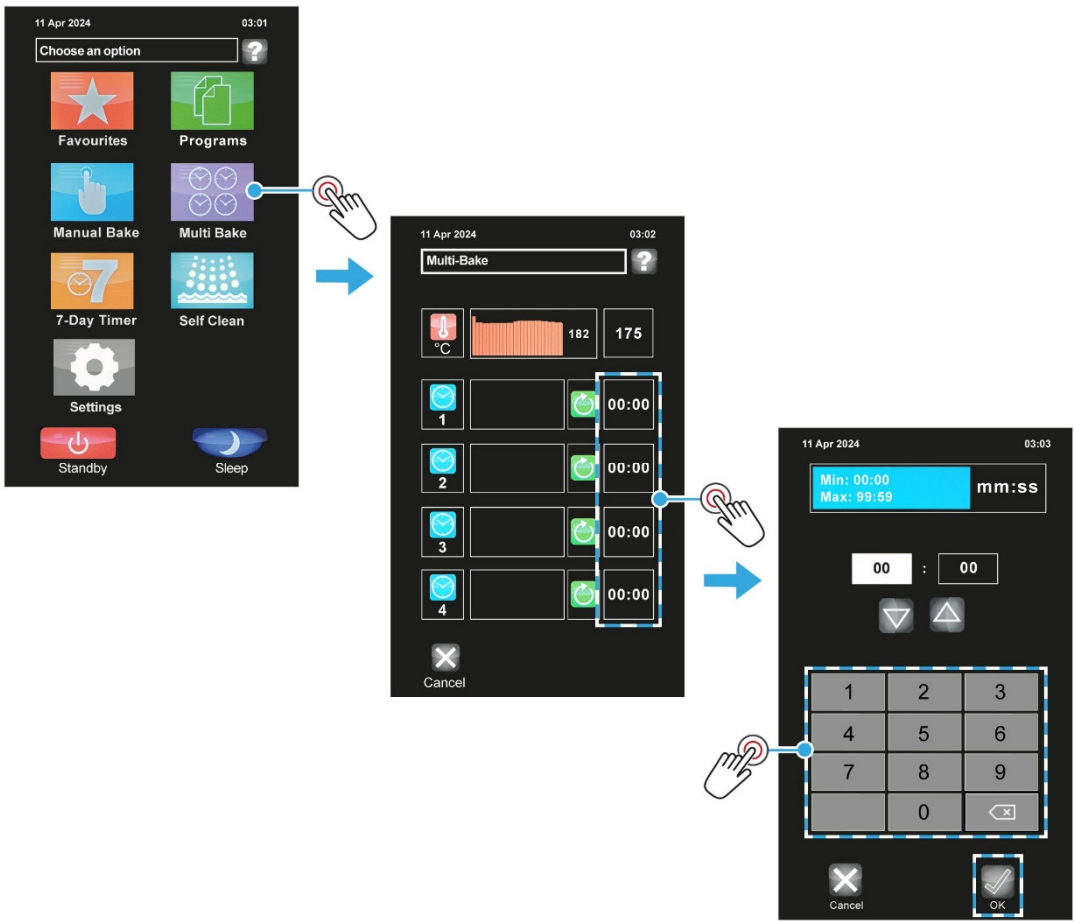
11 Apr 2024 03:01

Choose an option ?

Favourites
Programs
Manual Bake
Multi Bake
7-Day Timer
Self Clean
Settings
Standby
Sleep

11 Apr 2024 03:02

Multi-Bake ?

°C 182 175

1 00:00
2 00:00
3 00:00
4 00:00

Cancel

11 Apr 2024 03:03

Min: 00:00
Max: 99:59
mm:ss

00 : 00

| 1 | 2 | 3 |
|---|---|---|
| 4 | 5 | 6 |
| 7 | 8 | 9 |
|  | 0 |  |

Cancel
OK